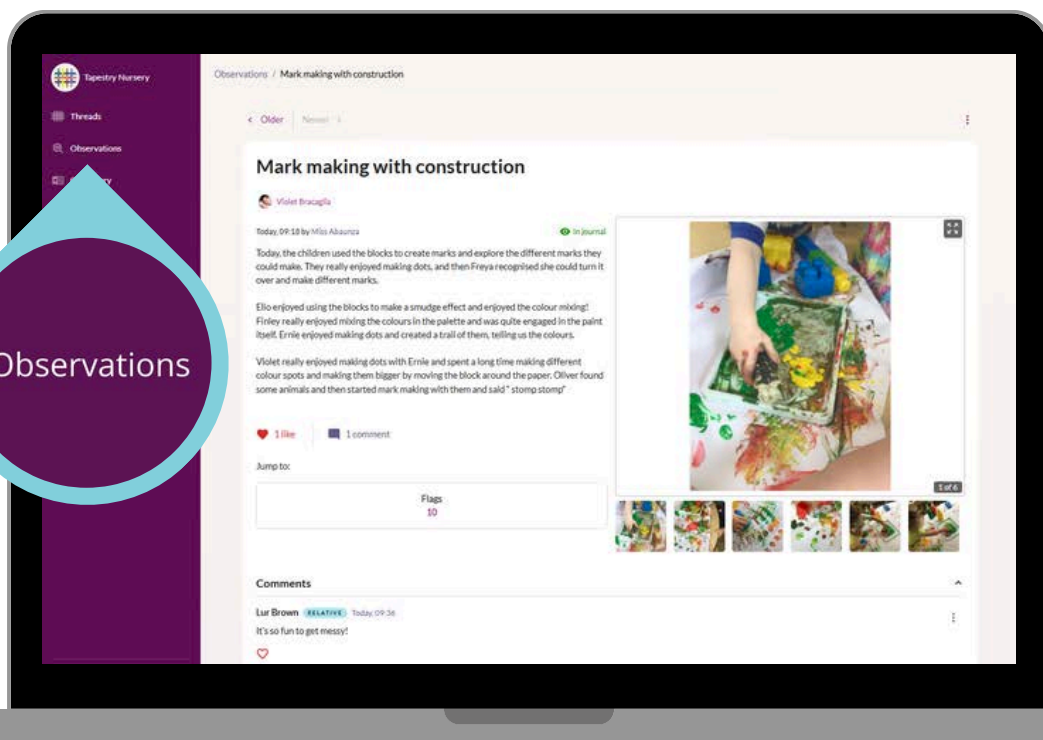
Tapestry Nursery

Threads

Observations

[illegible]ry

Observations

Observations / Mark making with construction

‹ Older | Newer ›

Mark making with construction

Violet Bracaglia

Today, 09:18 by Miss Akaunza

In journal

Today, the children used the blocks to create marks and explore the different marks they could make. They really enjoyed making dots, and then Freya recognised she could turn it over and make different marks.

Elio enjoyed using the blocks to make a smudge effect and enjoyed the colour mixing! Finley really enjoyed mixing the colours in the palette and was quite engaged in the paint itself. Ernie enjoyed making dots and created a trail of them, telling us the colours.

Violet really enjoyed making dots with Ernie and spent a long time making different colour spots and making them bigger by moving the block around the paper. Oliver found some animals and then started mark making with them and said " stomp stomp"

1 like

1 comment

Jump to:

Flags
10

1 of 6

Comments

Lur Brown RELATIVE Today, 09:36

It's so fun to get messy!